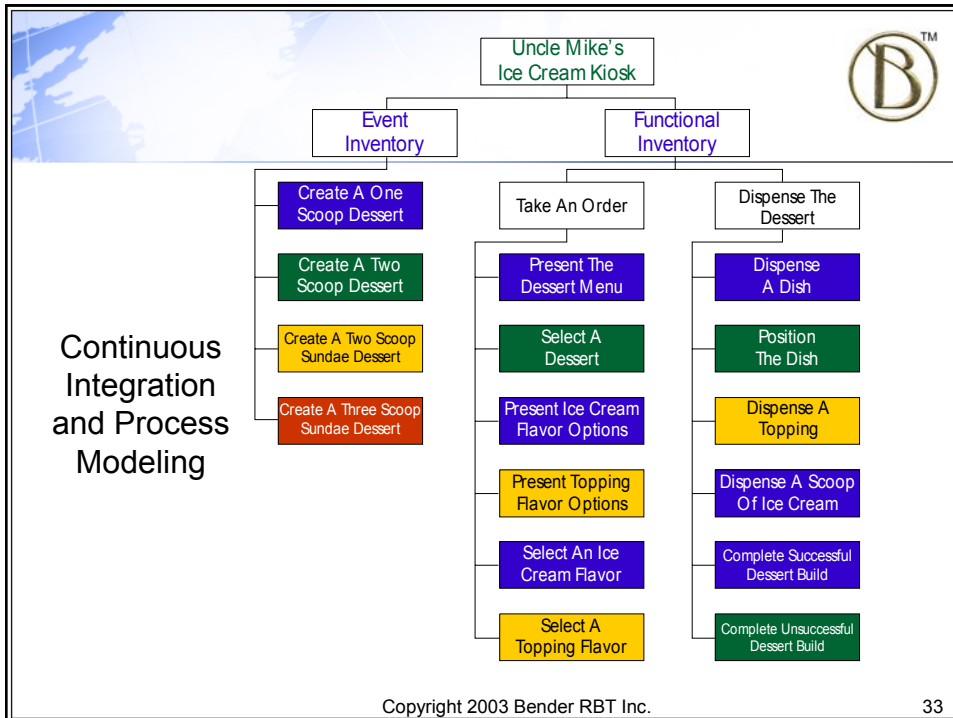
Uncle Mike's Ice Cream Kiosk

B ™

Event Inventory

Functional Inventory

Create A One Scoop Dessert

Create A Two Scoop Dessert

Create A Two Scoop Sundae Dessert

Create A Three Scoop Sundae Dessert

Take An Order

Present The Dessert Menu

Select A Dessert

Present Ice Cream Flavor Options

Present Topping Flavor Options

Select An Ice Cream Flavor

Select A Topping Flavor

Dispense The Dessert

Dispense A Dish

Position The Dish

Dispense A Topping

Dispense A Scoop Of Ice Cream

Complete Successful Dessert Build

Complete Unsuccessful Dessert Build

Continuous Integration and Process Modeling

Copyright 2003 Bender RBT Inc.

33